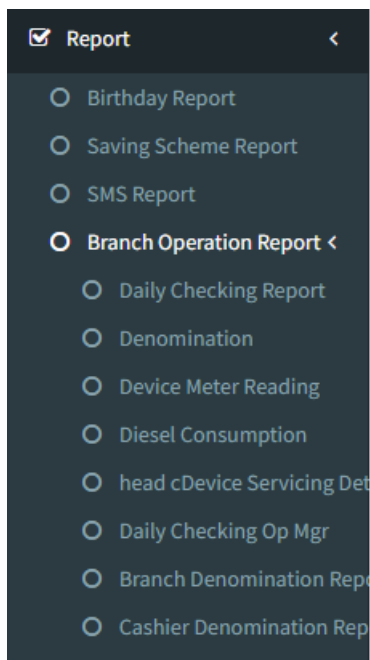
Report <

Birthday Report

Saving Scheme Report

SMS Report

Branch Operation Report <

Daily Checking Report

Denomination

Device Meter Reading

Diesel Consumption

head cDevice Servicing Det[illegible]

Daily Checking Op Mgr

Branch Denomination Rep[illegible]

Cashier Denomination Rep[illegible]